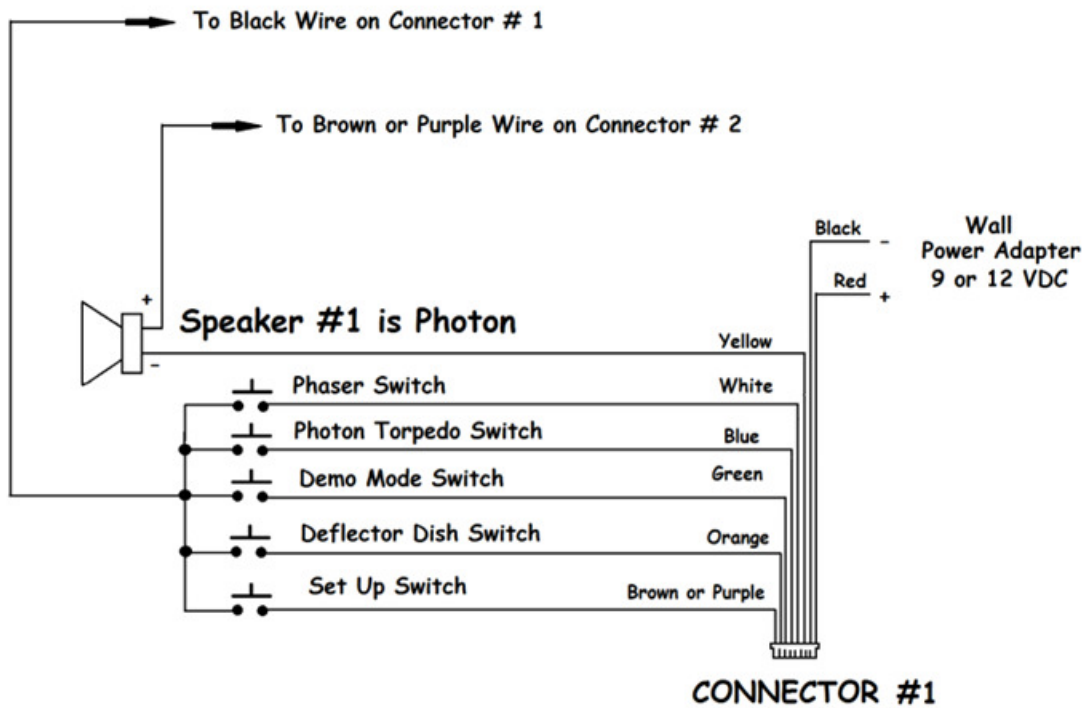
To Black Wire on Connector # 1

To Brown or Purple Wire on Connector # 2

Black -
Red +

Wall
Power Adapter
9 or 12 VDC

+
-
Speaker #1 is Photon

Yellow

Phaser Switch
White

Photon Torpedo Switch
Blue

Demo Mode Switch
Green

Deflector Dish Switch
Orange

Set Up Switch
Brown or Purple

CONNECTOR #1